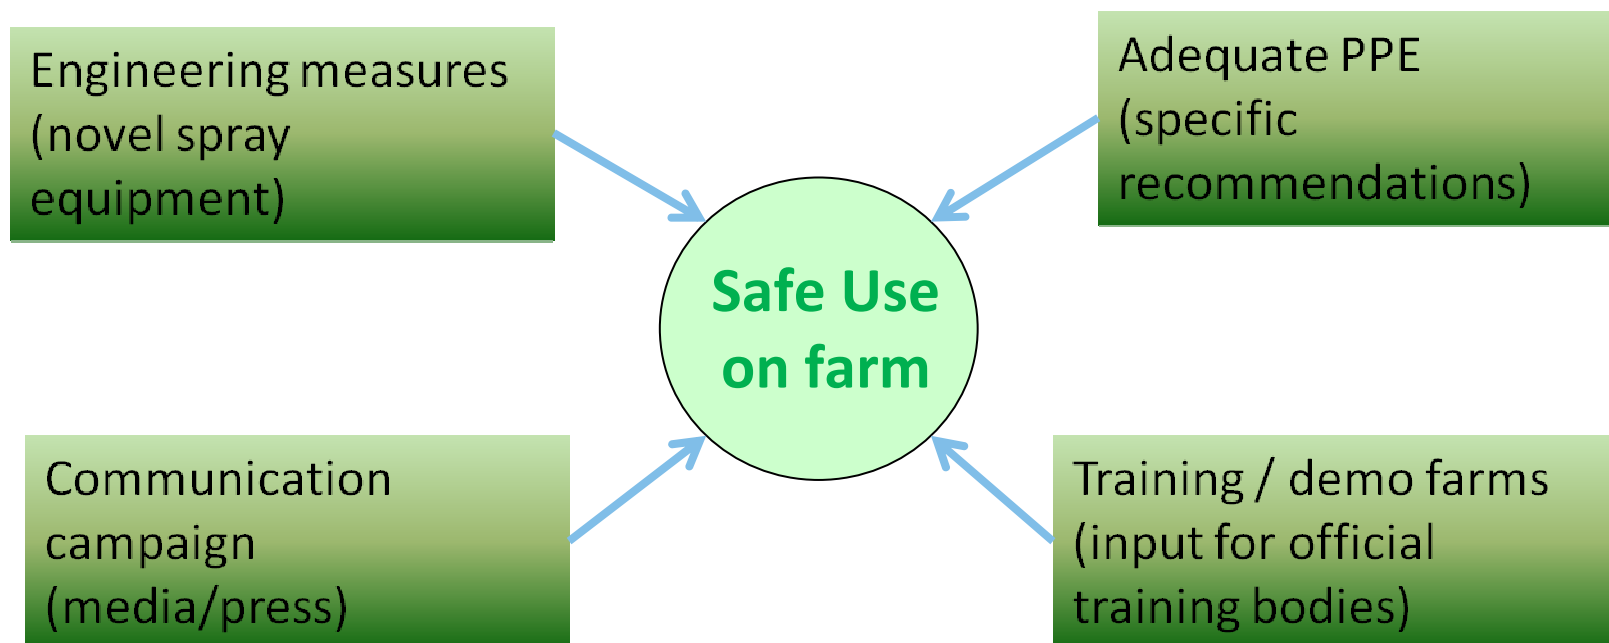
Engineering measures (novel spray equipment)

Adequate PPE (specific recommendations)

Safe Use on farm

Communication campaign (media/press)

Training / demo farms (input for official training bodies)